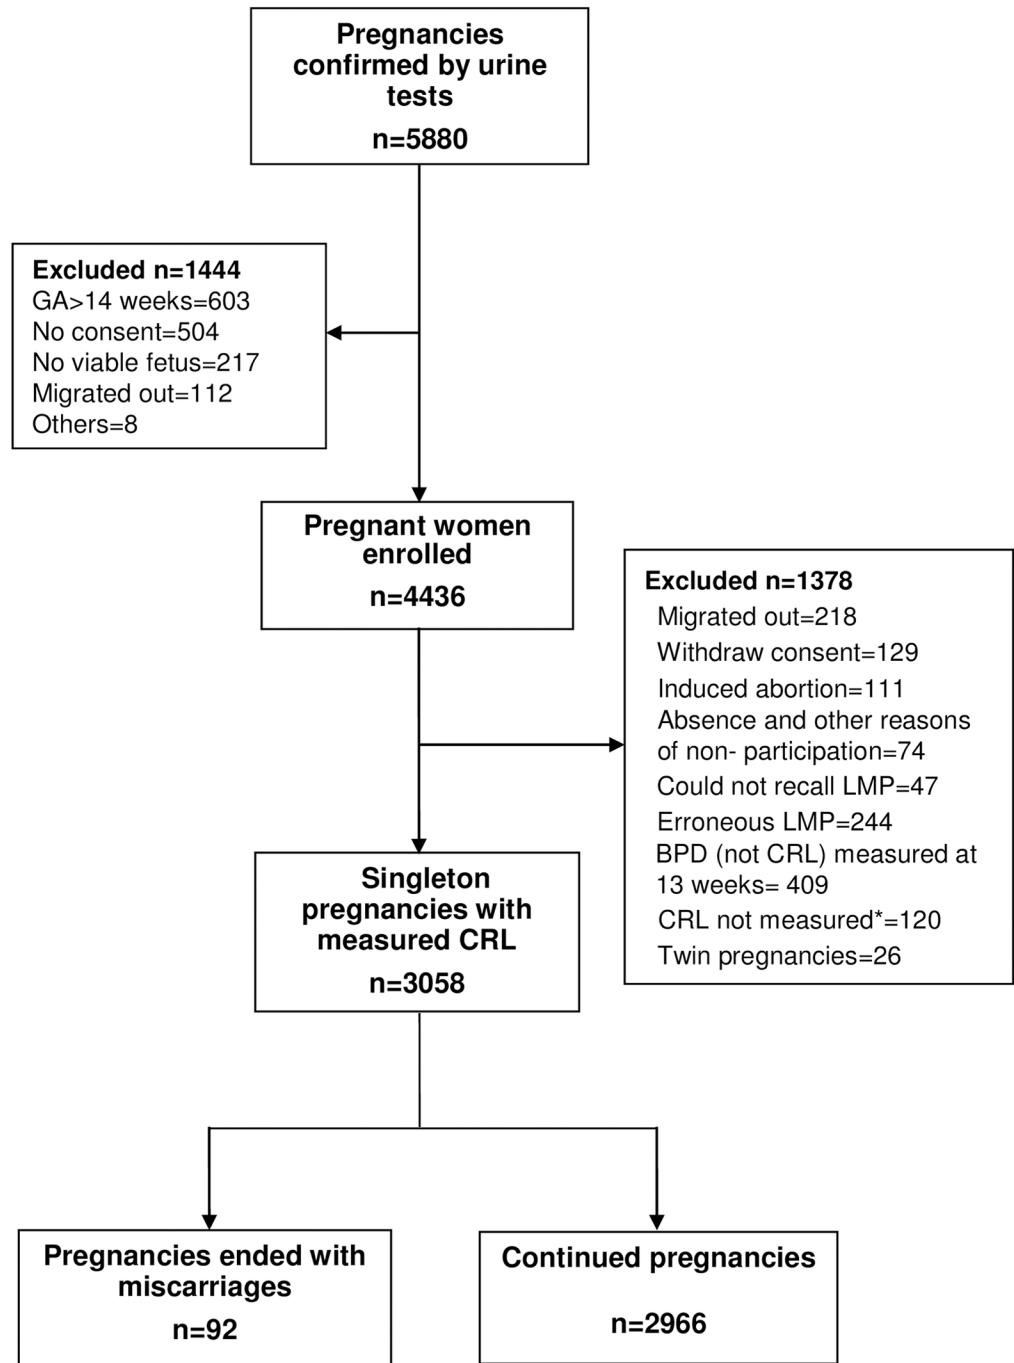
Pregnancies confirmed by urine tests

n=5880

Excluded n=1444
GA>14 weeks=603
No consent=504
No viable fetus=217
Migrated out=112
Others=8

Pregnant women enrolled

n=4436

Excluded n=1378
Migrated out=218
Withdraw consent=129
Induced abortion=111
Absence and other reasons of non- participation=74
Could not recall LMP=47
Erroneous LMP=244
BPD (not CRL) measured at 13 weeks= 409
CRL not measured*=120
Twin pregnancies=26

Singleton pregnancies with measured CRL

n=3058

Pregnancies ended with miscarriages

n=92

Continued pregnancies

n=2966